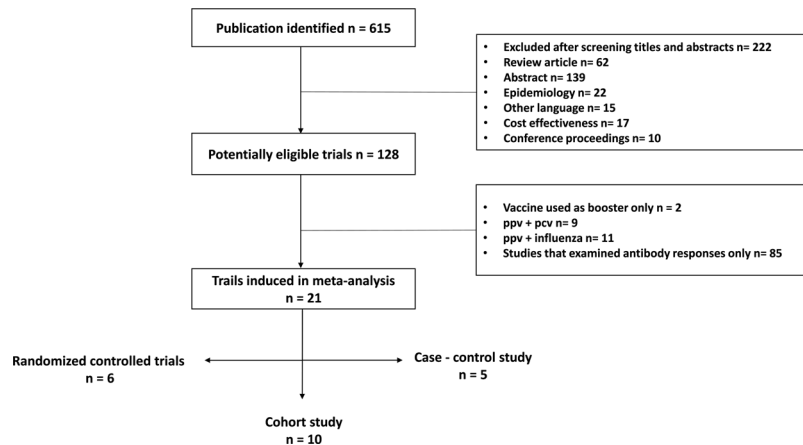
Publication identified n = 615

• Excluded after screening titles and abstracts n= 222
• Review article n= 62
• Abstract n= 139
• Epidemiology n= 22
• Other language n= 15
• Cost effectiveness n= 17
• Conference proceedings n= 10

Potentially eligible trials n = 128

• Vaccine used as booster only n = 2
• ppv + pcv n= 9
• ppv + influenza n= 11
• Studies that examined antibody responses only n= 85

Trails induced in meta-analysis n = 21

Randomized controlled trials n = 6

Case - control study n = 5

Cohort study n = 10